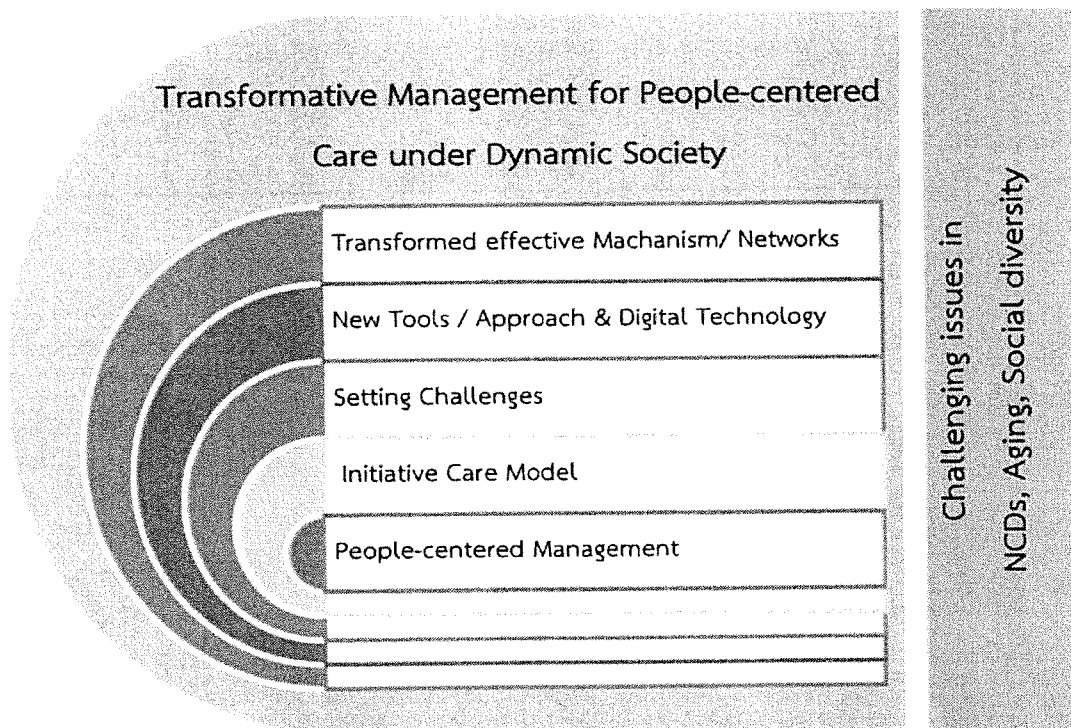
Transformative Management for People-centered Care under Dynamic Society

Transformed effective Machanism/ Networks

New Tools / Approach & Digital Technology

Setting Challenges

Initiative Care Model

People-centered Management

Challenging issues in NCDs, Aging, Social diversity